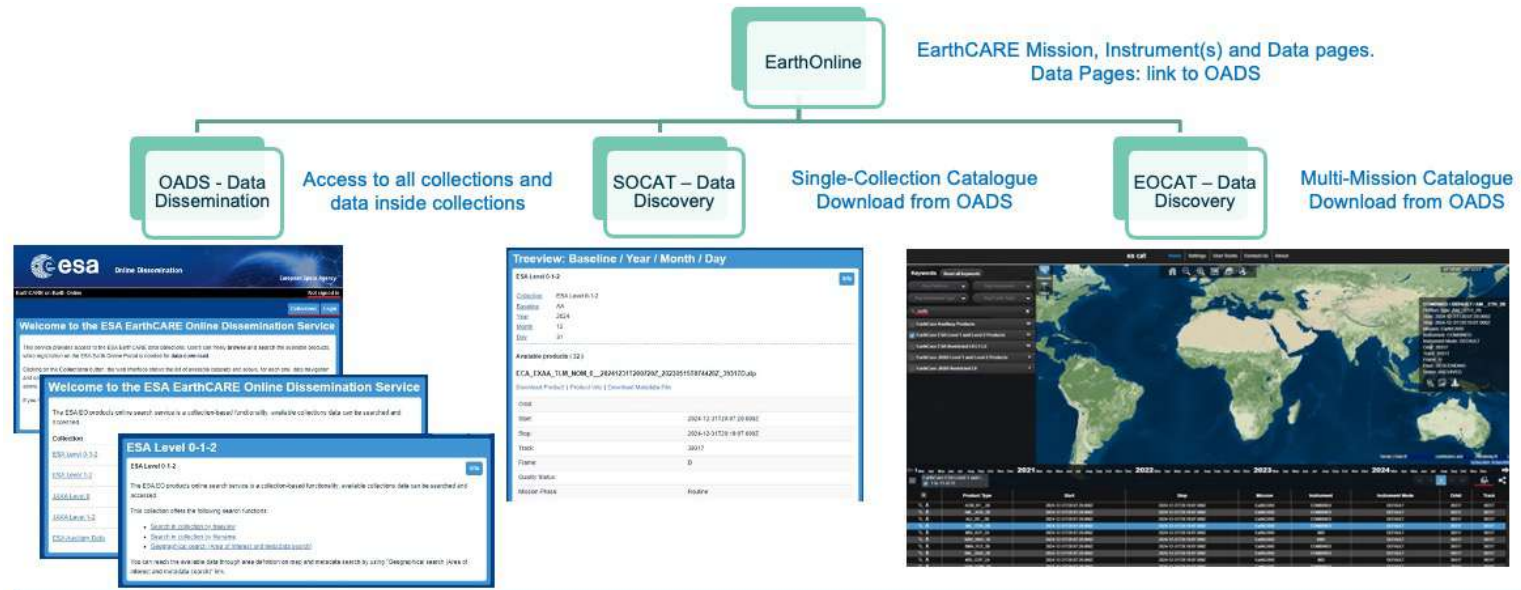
EarthOnline

EarthCARE Mission, Instrument(s) and Data pages. Data Pages: link to OADS

OADS - Data Dissemination

Access to all collections and data inside collections

SOCAT – Data Discovery

Single-Collection Catalogue Download from OADS

EOCAT – Data Discovery

Multi-Mission Catalogue Download from OADS

esa Online Dissemination

Welcome to the ESA EarthCARE Online Dissemination Service

Welcome to the ESA EarthCARE Online Dissemination Service

Collection

ESA Level 0-1-2

ESA Level 1-2

JAXA Level 0

JAXA Level 1-2

ESA Auxiliary Data

ESA Level 0-1-2

ESA Level 0-1-2

This collection offers the following search functions:

Search in collection by Baseline

Search in collection by filename

Geographical search (Area of interest and metadata search)

Treeview: Baseline / Year / Month / Day

ESA Level 0-1-2

Collection ESA Level 0-1-2

Baseline AA

Year 2024

Month 12

Day 31

Available products ( 32 )

ECA_EXAA_TLM_NOM_0__20241231T200720Z_20250115T074420Z_39317D.zip

Download Product | Product Info | Download Metadata File

| Orbit | |
|---|---|
| Start | 2024-12-31T20:07:20.000Z |
| Stop | 2024-12-31T20:16:07.000Z |
| Track | 39317 |
| Frame | D |
| Quality Status | |
| Mission Phase | Routine |

2021 2022 2023 2024

| Product Type | Start | Stop | Mission | Instrument | Instrument Mode | Orbit | Track |
|---|---|---|---|---|---|---|---|